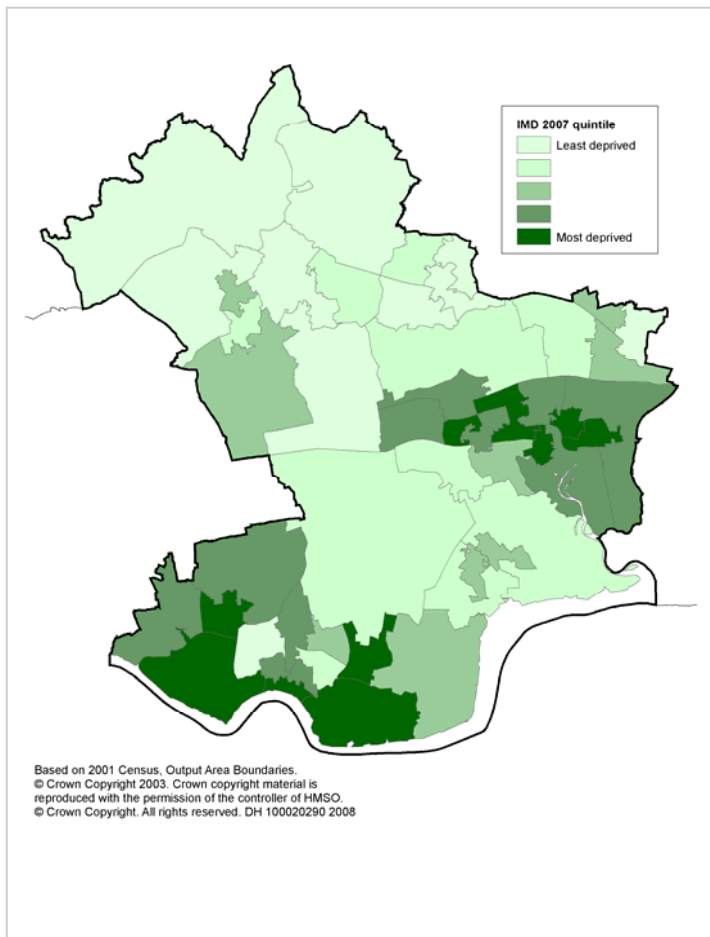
IMD 2007 quintile
Least deprived
Most deprived

Based on 2001 Census, Output Area Boundaries.
© Crown Copyright 2003. Crown copyright material is reproduced with the permission of the controller of HMSO.
© Crown Copyright. All rights reserved. DH 100020290 2008